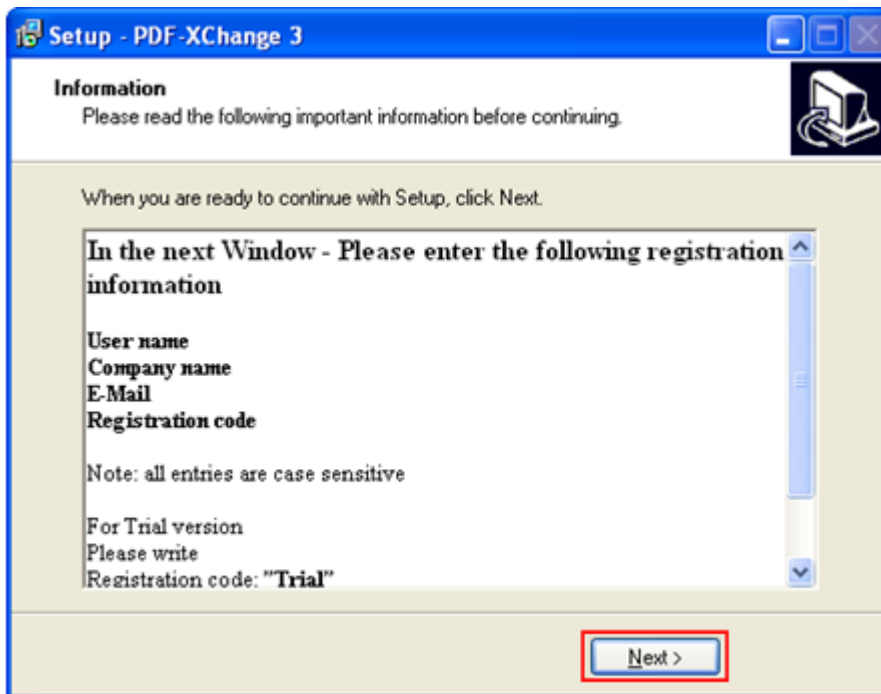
Setup - PDF-XChange 3

Information
Please read the following important information before continuing.

When you are ready to continue with Setup, click Next.

In the next Window - Please enter the following registration information

User name
Company name
E-Mail
Registration code

Note: all entries are case sensitive

For Trial version
Please write
Registration code: "Trial"

Next >